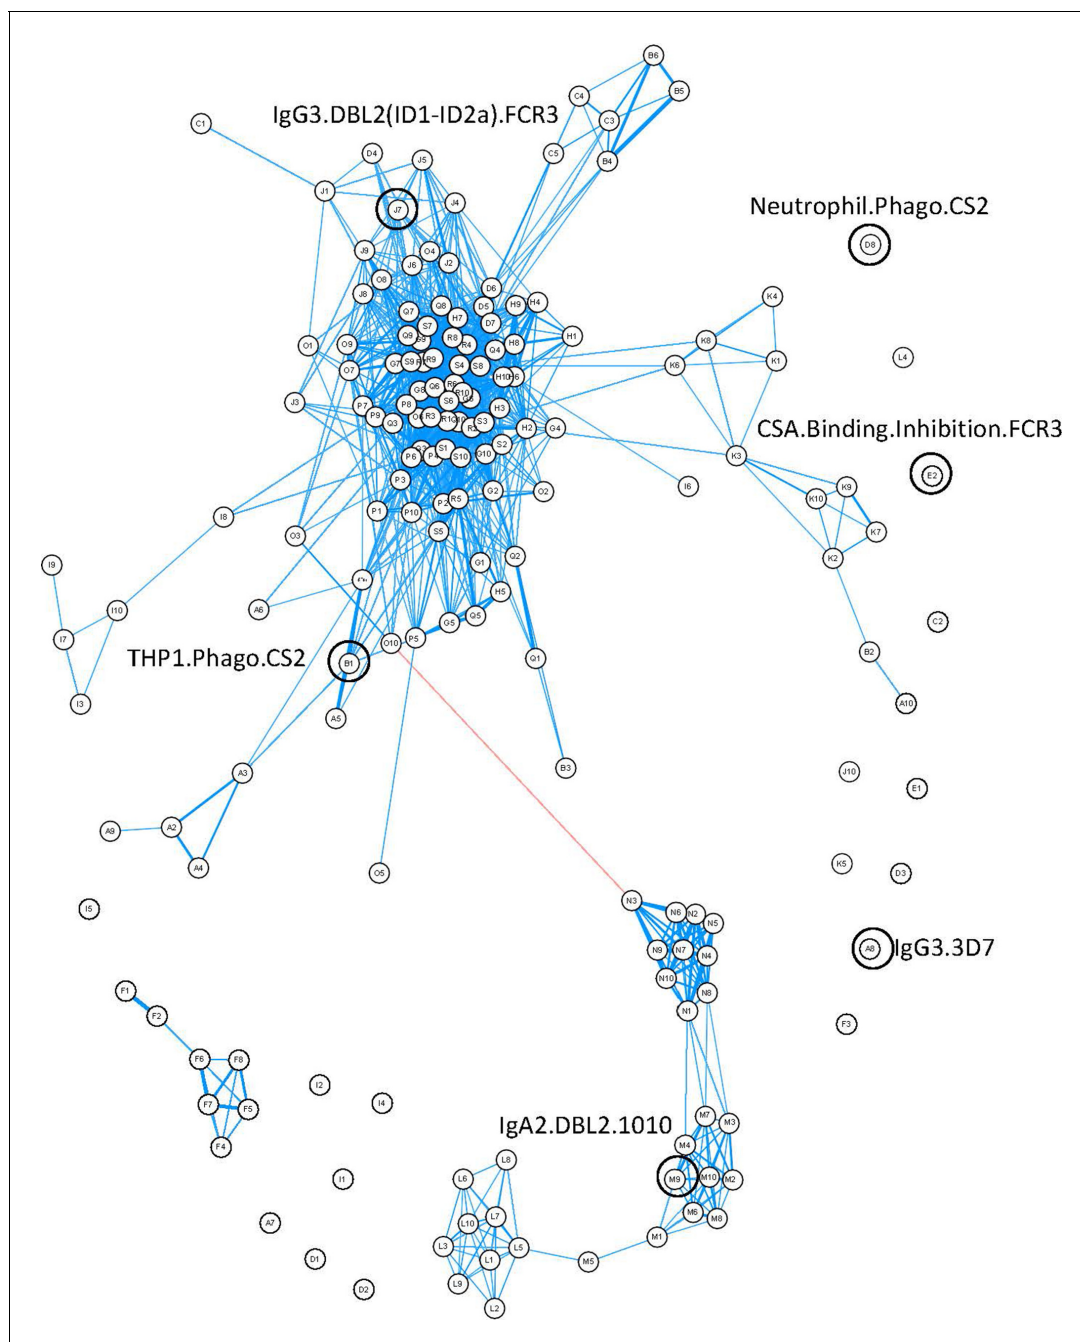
IgG3.DBL2(ID1-ID2a).FCR3

Neutrophil.Phago.CS2

CSA.Binding.Inhibition.FCR3

THP1.Phago.CS2

IgG3.3D7

IgA2.DBL2.1010

B6 B5 C4 C3 C5 B4 C1 D4 J5 J1 J7 J4 D8 J9 O4 J6 J2 O8 J8 D6 H9 H4 Q8 D5 Q7 S7 H7 D7 O9 Q9 S9 R8 R4 H8 H1 K4 K8 O1 O7 G7 S9 R9 S4 S8 H10 K6 K1 L4 G8 Q6 S6 J3 P7 P8 P9 R3 Q3 S3 H3 H2 G4 K3 E2 S2 P6 S1 S10 O10 I6 P3 K9 R5 G2 O2 K10 I8 P1 P10 P2 K7 S5 K2 O3 Q2 I9 G1 A6 H5 I10 G5 Q5 C2 I7 O10 P5 B2 B1 Q1 A10 I3 A5 B3 J10 E1 A3 A9 A2 A4 K5 D3 O5 N3 N6 N2 N5 I5 N9 N7 N4 A8 N10 N8 F3 F1 N1 F2 F6 F8 I2 F7 F5 I4 M7 M3 F4 M4 M9 M10 M2 L8 L6 I1 M6 M8 L7 L10 M1 A7 L3 L1 L5 M5 D1 L9 D2 L2